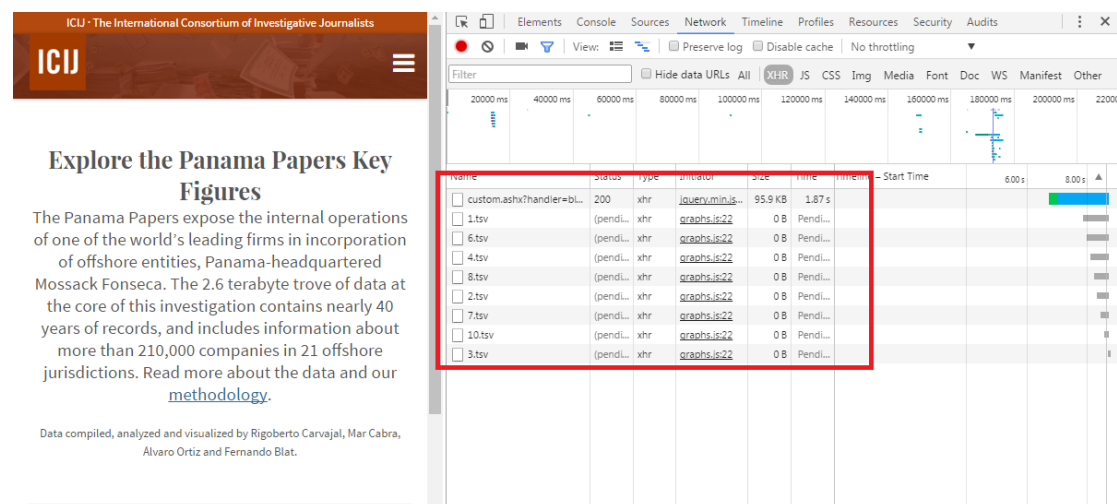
ICIJ · The International Consortium of Investigative Journalists

ICIJ

Explore the Panama Papers Key Figures

The Panama Papers expose the internal operations of one of the world's leading firms in incorporation of offshore entities, Panama-headquartered Mossack Fonseca. The 2.6 terabyte trove of data at the core of this investigation contains nearly 40 years of records, and includes information about more than 210,000 companies in 21 offshore jurisdictions. Read more about the data and our methodology.

Data compiled, analyzed and visualized by Rigoberto Carvajal, Mar Cabra, Álvaro Ortiz and Fernando Blat.

Elements Console Sources Network Timeline Profiles Resources Security Audits

View: Preserve log Disable cache No throttling

Filter Hide data URLs All XHR JS CSS Img Media Font Doc WS Manifest Other

20000 ms 40000 ms 60000 ms 80000 ms 100000 ms 120000 ms 140000 ms 160000 ms 180000 ms 200000 ms 22000

| Name | Status | Type | Initiator | Size | Time | Timeline – Start Time |
|---|---|---|---|---|---|---|
| custom.ashx?handler=bi... | 200 | xhr | jquery.min.js... | 95.9 KB | 1.87 s | |
| 1.tsv | (pendi... | xhr | graphs.js:22 | 0 B | Pendi... | |
| 6.tsv | (pendi... | xhr | graphs.js:22 | 0 B | Pendi... | |
| 4.tsv | (pendi... | xhr | graphs.js:22 | 0 B | Pendi... | |
| 8.tsv | (pendi... | xhr | graphs.js:22 | 0 B | Pendi... | |
| 2.tsv | (pendi... | xhr | graphs.js:22 | 0 B | Pendi... | |
| 7.tsv | (pendi... | xhr | graphs.js:22 | 0 B | Pendi... | |
| 10.tsv | (pendi... | xhr | graphs.js:22 | 0 B | Pendi... | |
| 3.tsv | (pendi... | xhr | graphs.js:22 | 0 B | Pendi... | |

6.00 s 8.00 s